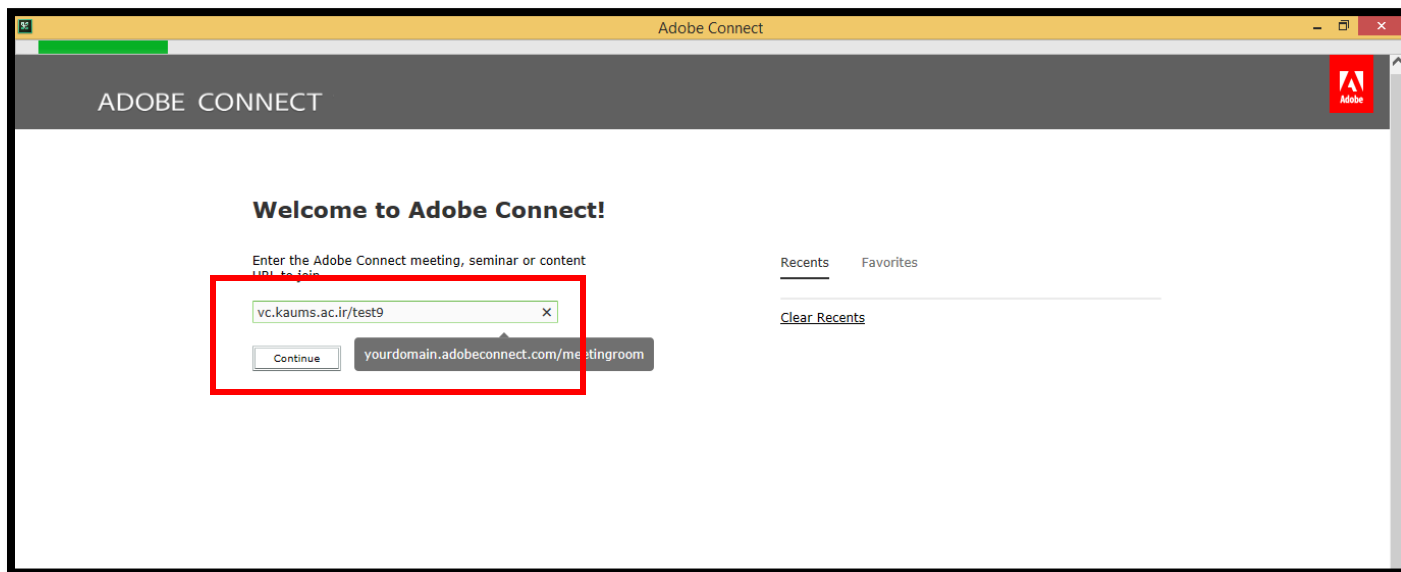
Adobe Connect

ADOBE CONNECT

Adobe

Welcome to Adobe Connect!

Enter the Adobe Connect meeting, seminar or content URL to join

vc.kaums.ac.ir/test9 ×

Continue

yourdomain.adobeconnect.com/meetingroom

Recents Favorites

Clear Recents